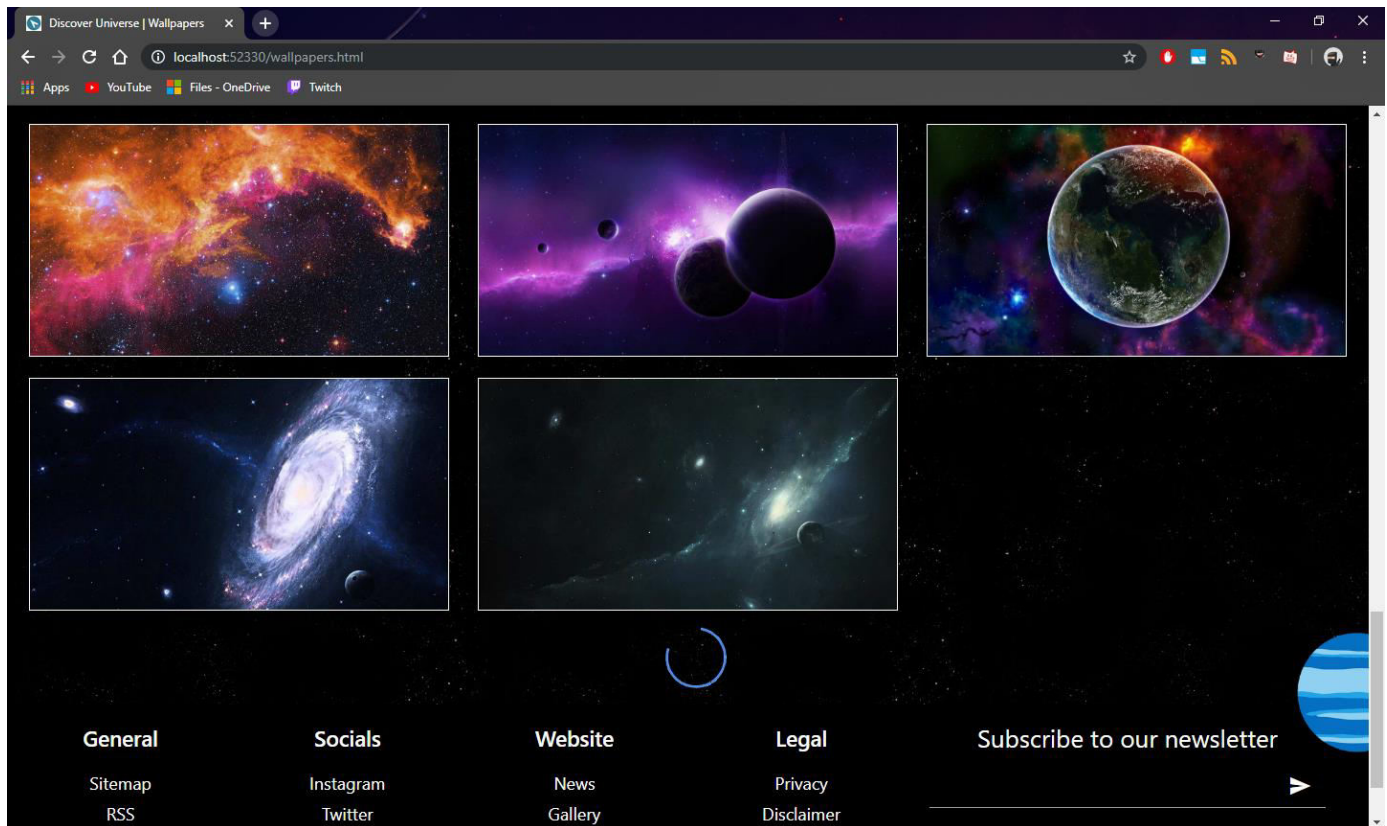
Discover Universe | Wallpapers

localhost:52330/wallpapers.html

Apps YouTube Files - OneDrive Twitch

General
Sitemap
RSS

Socials
Instagram
Twitter

Website
News
Gallery

Legal
Privacy
Disclaimer

Subscribe to our newsletter